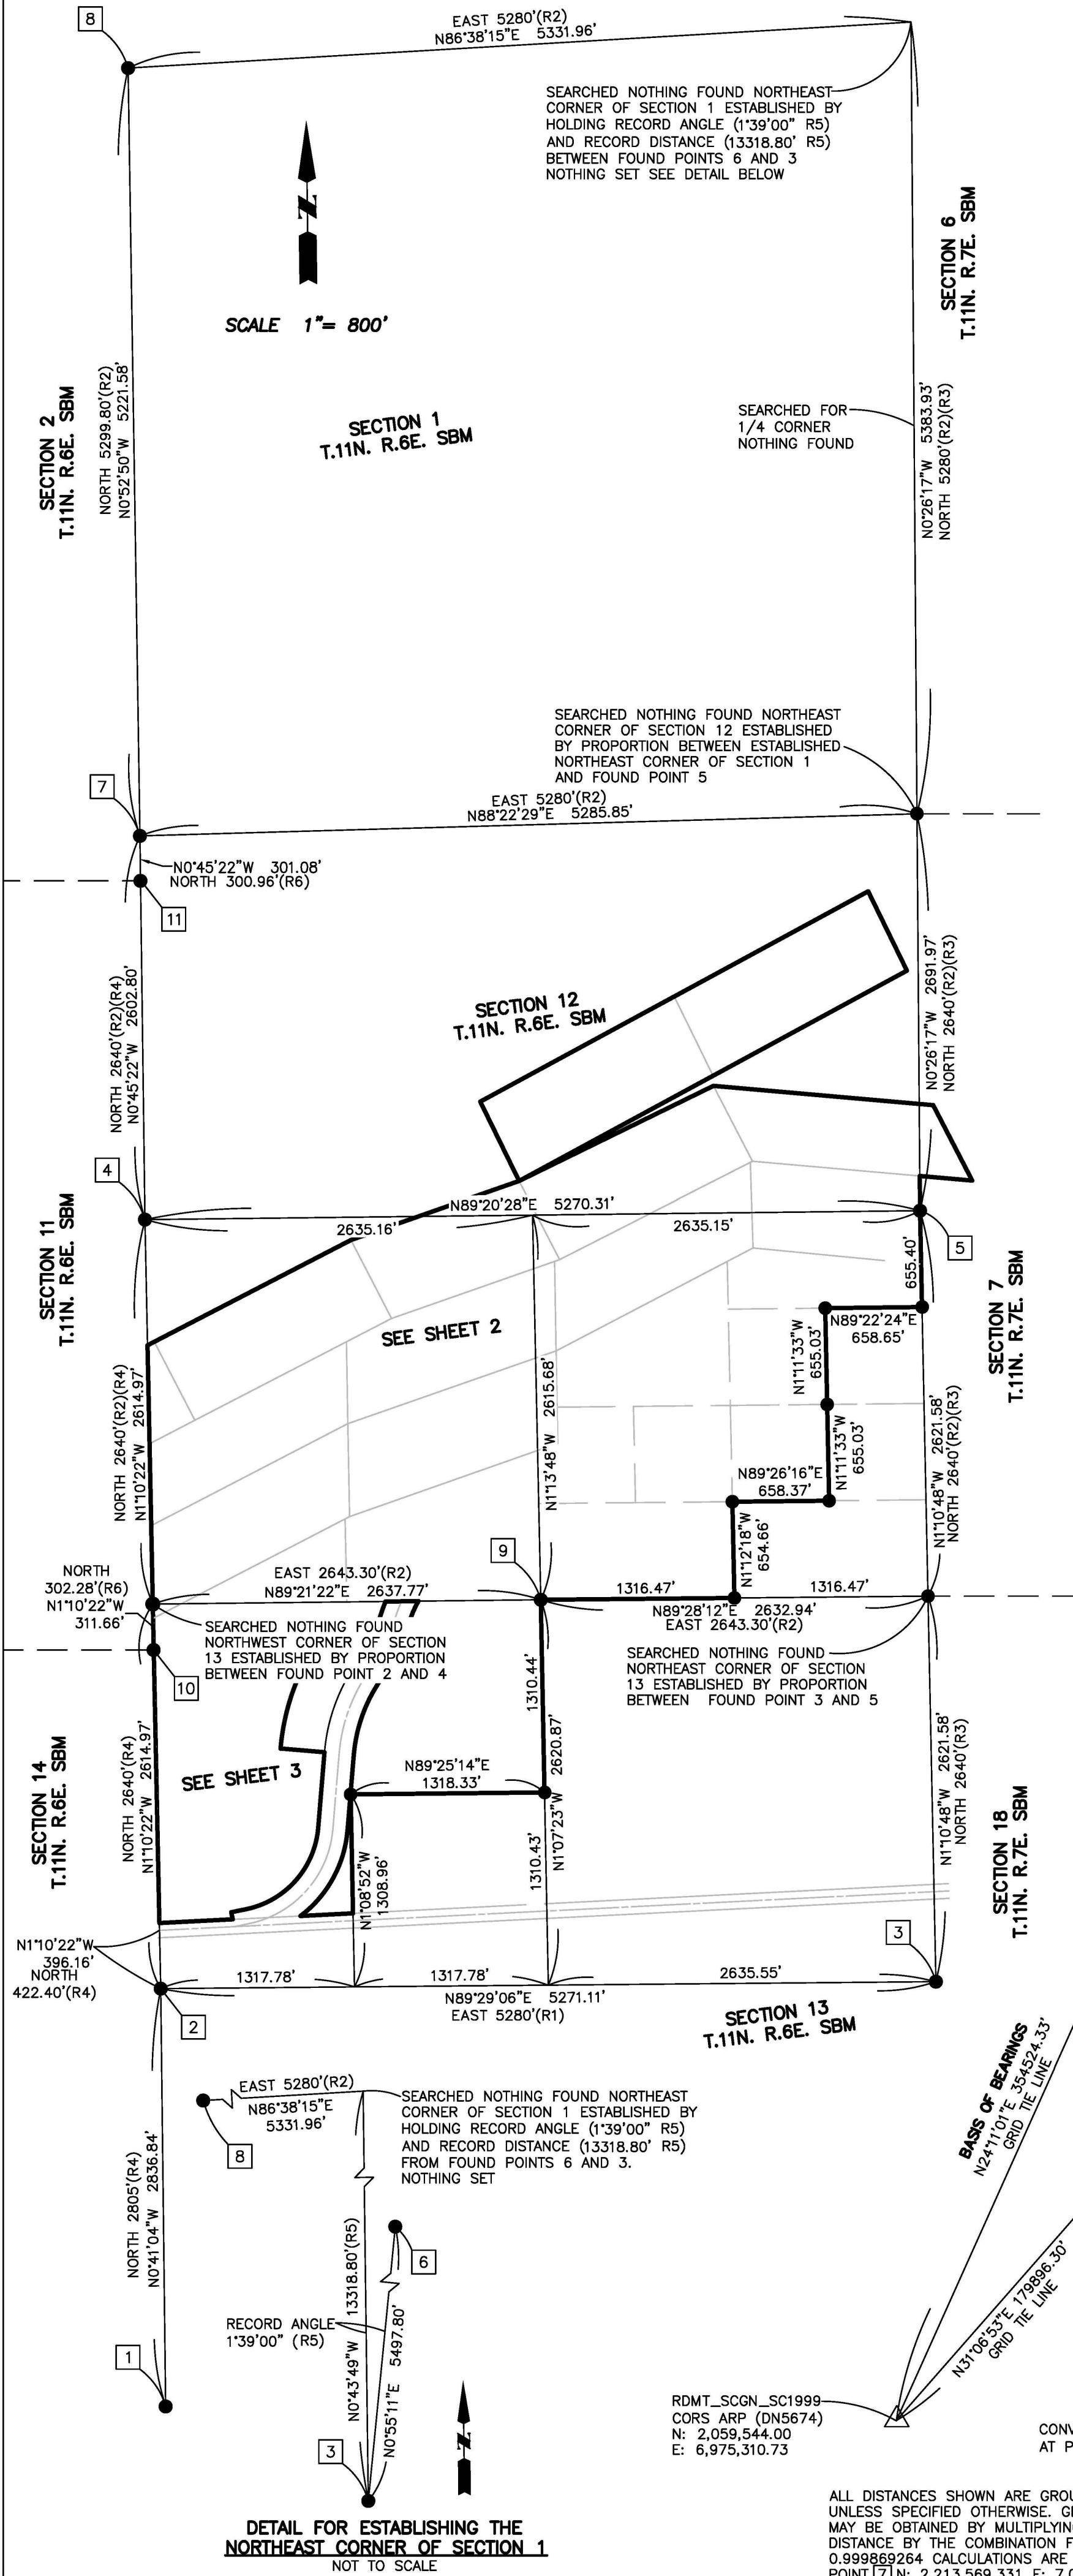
8

EAST 5280'(R2)
N86°38'15"E 5331.96'

SEARCHED NOTHING FOUND NORTHEAST CORNER OF SECTION 1 ESTABLISHED BY HOLDING RECORD ANGLE (1°39'00" R5) AND RECORD DISTANCE (13318.80' R5) BETWEEN FOUND POINTS 6 AND 3 NOTHING SET SEE DETAIL BELOW

N

SCALE 1"= 800'

SECTION 6
T.11N. R.7E. SBM

SECTION 2
T.11N. R.6E. SBM

NORTH 5299.80'(R2)
N0°52'50"W 5221.58'

SECTION 1
T.11N. R.6E. SBM

SEARCHED FOR 1/4 CORNER NOTHING FOUND

N0°26'17"W 5383.93'
NORTH 5280'(R2)(R3)

SEARCHED NOTHING FOUND NORTHEAST CORNER OF SECTION 12 ESTABLISHED BY PROPORTION BETWEEN ESTABLISHED NORTHEAST CORNER OF SECTION 1 AND FOUND POINT 5

7

EAST 5280'(R2)
N88°22'29"E 5285.85'

N0°45'22"W 301.08'
NORTH 300.96'(R6)

11

NORTH 2640'(R2)(R4)
N0°45'22"W 2602.80'

SECTION 12
T.11N. R.6E. SBM

N0°26'17"W 2691.97'
NORTH 2640'(R2)(R3)

4

N89°20'28"E 5270.31'

2635.16'

2635.15'

SECTION 11
T.11N. R.6E. SBM

5

655.40'

SEE SHEET 2

N89°22'24"E
658.65'

N1°11'33"W
655.03'

SECTION 7
T.11N. R.7E. SBM

NORTH 2640'(R2)(R4)
N1°10'22"W 2614.97'

N1°13'48"W 2615.68'

N1°11'33"W
655.03'

N89°26'16"E
658.37'

N1°10'48"W 2621.58'
NORTH 2640'(R2)(R3)

N1°12'18"W
654.66'

NORTH
302.28'(R6)
N1°10'22"W
311.66'

EAST 2643.30'(R2)
N89°21'22"E 2637.77'

9

1316.47'

1316.47'

N89°28'12"E 2632.94'
EAST 2643.30'(R2)

SEARCHED NOTHING FOUND NORTHWEST CORNER OF SECTION 13 ESTABLISHED BY PROPORTION BETWEEN FOUND POINT 2 AND 4

10

SEARCHED NOTHING FOUND NORTHEAST CORNER OF SECTION 13 ESTABLISHED BY PROPORTION BETWEEN FOUND POINT 3 AND 5

1310.44'

2620.87'

SECTION 14
T.11N. R.6E. SBM

SEE SHEET 3

N89°25'14"E
1318.33'

NORTH 2640'(R4)
N1°10'22"W 2614.97'

1310.43'

N1°07'23"W

N1°08'52"W
1308.96'

N1°10'48"W 2621.58'
NORTH 2640'(R3)

SECTION 18
T.11N. R.7E. SBM

N1°10'22"W
396.16'
NORTH
422.40'(R4)

3

1317.78'

1317.78'

2635.55'

N89°29'06"E 5271.11'
EAST 5280'(R1)

2

SECTION 13
T.11N. R.6E. SBM

BASIS OF BEARINGS
N24°11'01"E 354524.33'
GRID TIE LINE

EAST 5280'(R2)
N86°38'15"E
5331.96'

8

SEARCHED NOTHING FOUND NORTHEAST CORNER OF SECTION 1 ESTABLISHED BY HOLDING RECORD ANGLE (1°39'00" R5) AND RECORD DISTANCE (13318.80' R5) FROM FOUND POINTS 6 AND 3. NOTHING SET

NORTH 2805'(R4)
N0°41'04"W 2836.84'

13318.80'(R5)

6

N31°06'53"E 179896.30'
GRID TIE LINE

RECORD ANGLE
1°39'00" (R5)

N0°43'49"W

5497.80'

N0°55'11"E

1

3

N

RDMT_SCGN_SC1999
CORS ARP (DN5674)
N: 2,059,544.00
E: 6,975,310.73

CONV
AT P

DETAIL FOR ESTABLISHING THE
NORTHEAST CORNER OF SECTION 1
NOT TO SCALE

ALL DISTANCES SHOWN ARE GROU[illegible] UNLESS SPECIFIED OTHERWISE. GI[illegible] MAY BE OBTAINED BY MULTIPLYIN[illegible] DISTANCE BY THE COMBINATION F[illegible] 0.999869264 CALCULATIONS ARE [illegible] POINT 7 N: 2,213,569.331 E: 7,0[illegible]